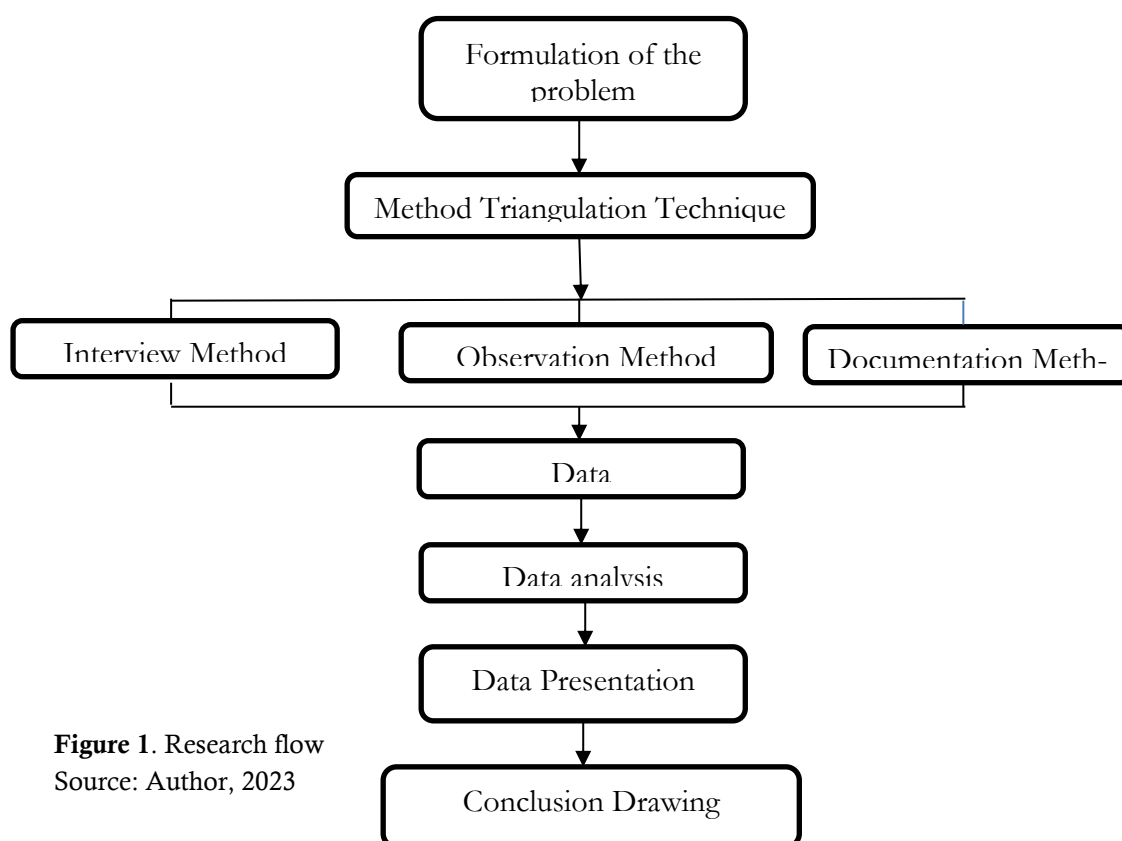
Formulation of the problem

Method Triangulation Technique

Interview Method

Observation Method

Documentation Meth-

Data

Data analysis

Data Presentation

Conclusion Drawing

**Figure 1**. Research flow
Source: Author, 2023